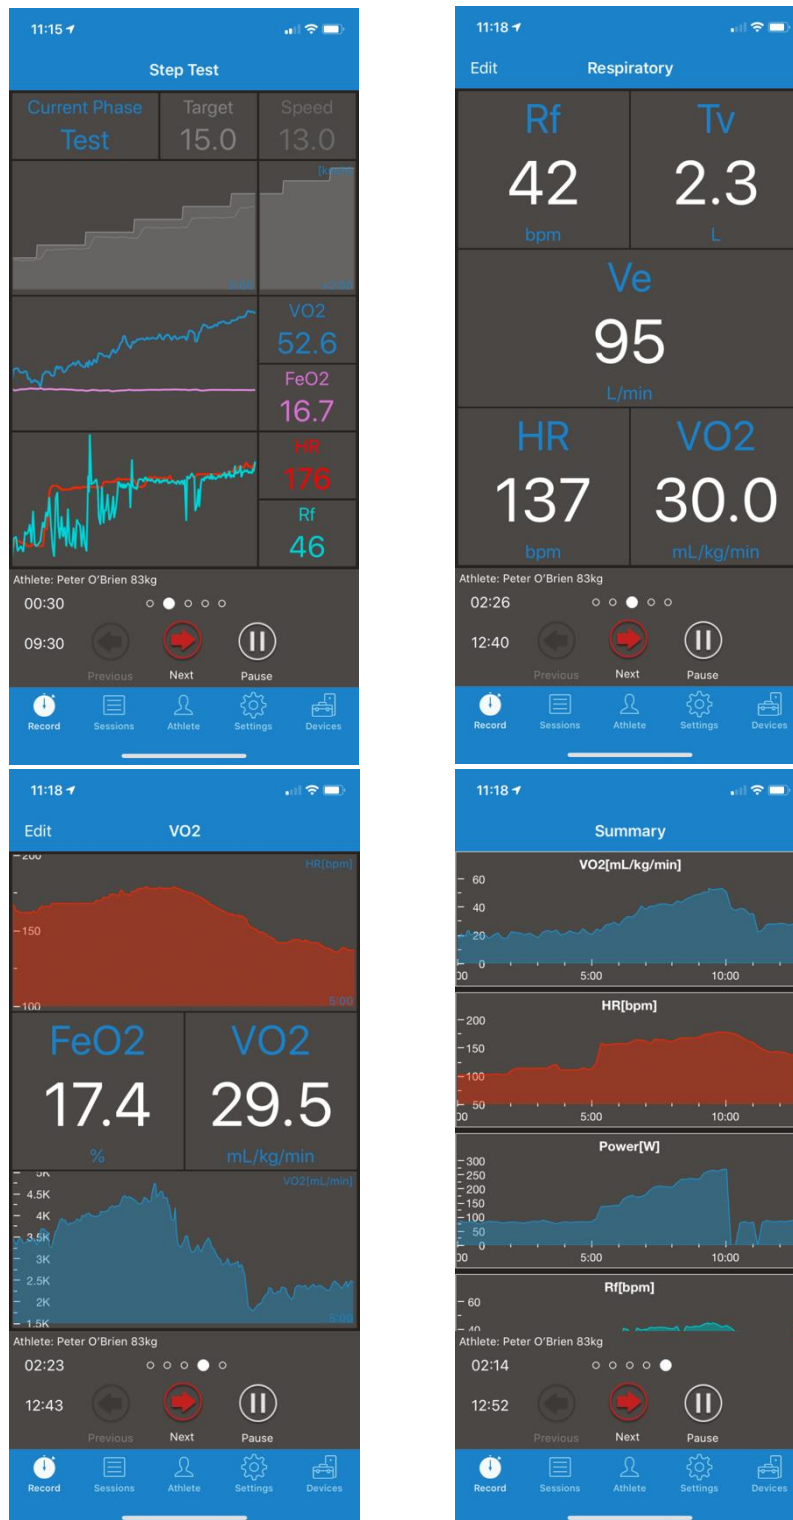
11:15

Step Test

Current Phase
Test

Target
15.0

Speed
13.0

[km/h]

VO2
52.6

FeO2
16.7

HR
176

Rf
46

Athlete: Peter O'Brien 83kg

00:30

09:30

Previous

Next

Pause

Record Sessions Athlete Settings Devices

11:18

Edit Respiratory

Rf
42
bpm

Tv
2.3
L

Ve
95
L/min

HR
137
bpm

VO2
30.0
mL/kg/min

Athlete: Peter O'Brien 83kg

02:26

12:40

Previous

Next

Pause

Record Sessions Athlete Settings Devices

11:18

Edit VO2

200
HR[bpm]
150
100
5:00

FeO2
17.4
%

VO2
29.5
mL/kg/min

5K
VO2[mL/min]
4.5K
4K
3.5K
3K
2.5K
2K
1.5K
5:00

Athlete: Peter O'Brien 83kg

02:23

12:43

Previous

Next

Pause

Record Sessions Athlete Settings Devices

11:18

Summary

VO2[mL/kg/min]
60
40
20
0
00
5:00
10:00

HR[bpm]
200
150
100
50
00
5:00
10:00

Power[W]
300
250
200
150
100
50
0
00
5:00
10:00

Rf[bpm]
60

Athlete: Peter O'Brien 83kg

02:14

12:52

Previous

Next

Pause

Record Sessions Athlete Settings Devices